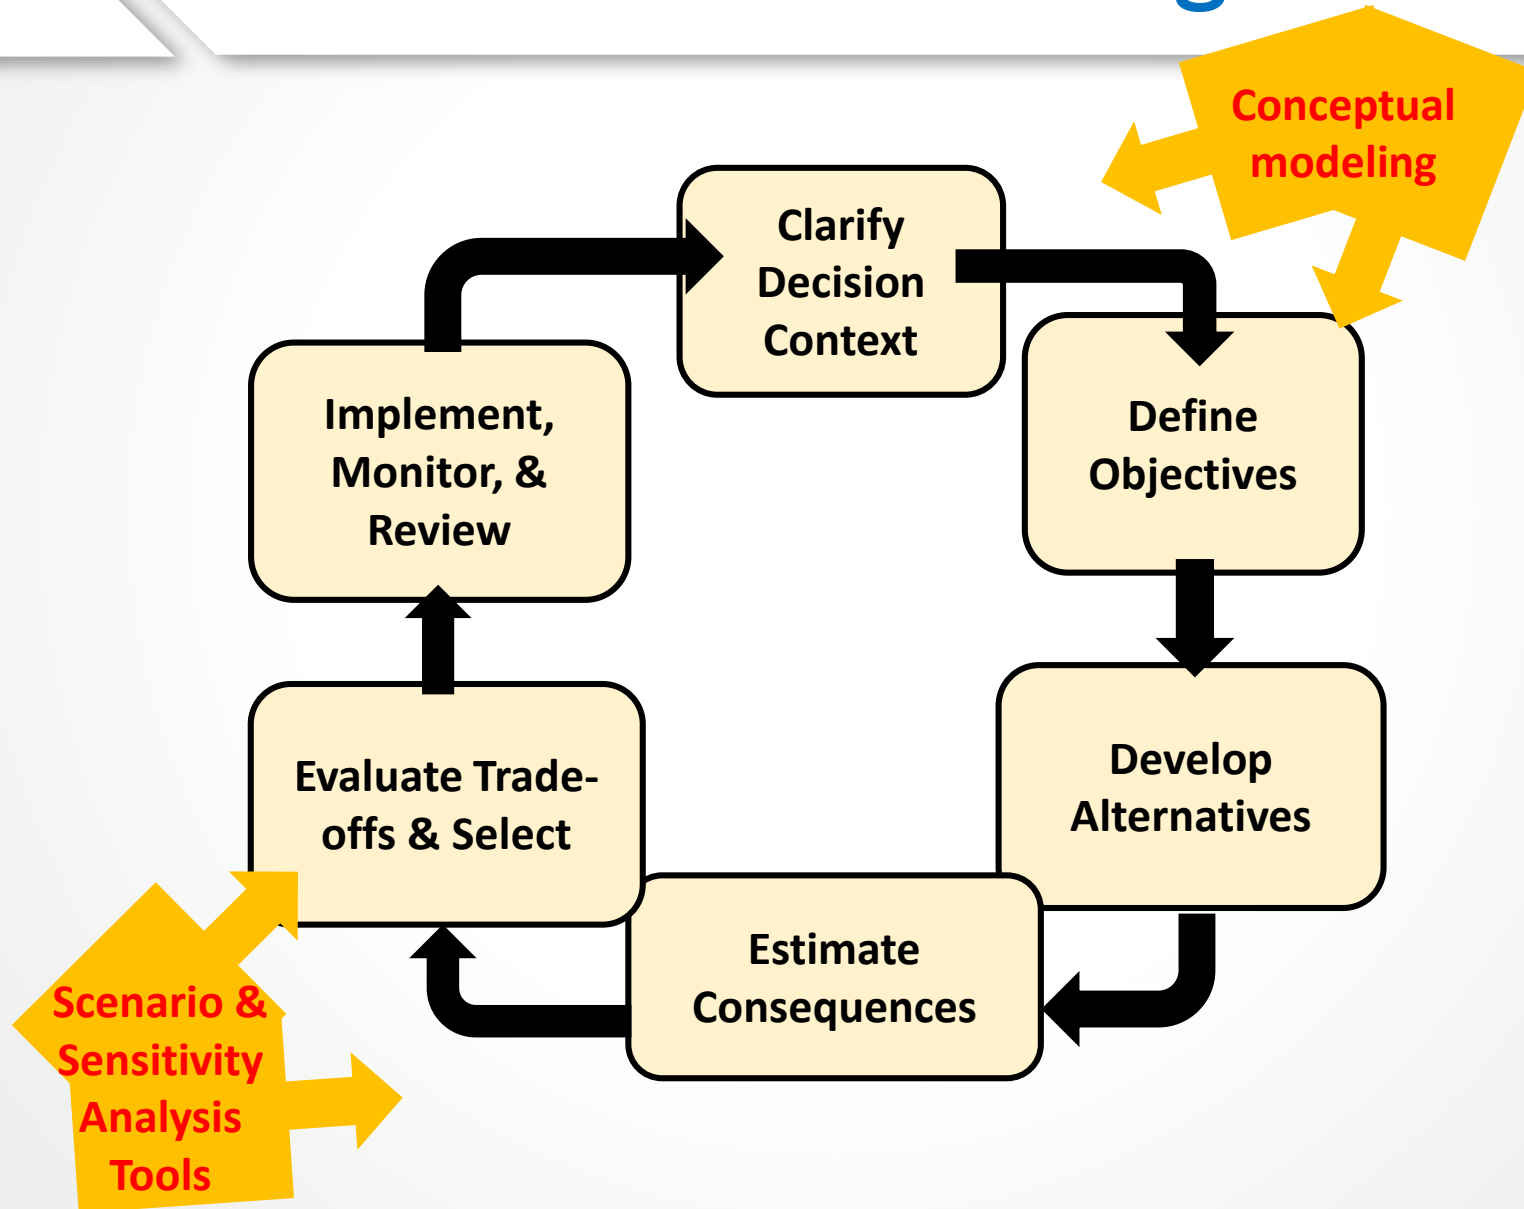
Conceptual modeling

Clarify Decision Context

Define Objectives

Develop Alternatives

Estimate Consequences

Evaluate Trade-offs & Select

Implement, Monitor, & Review

Scenario & Sensitivity Analysis Tools